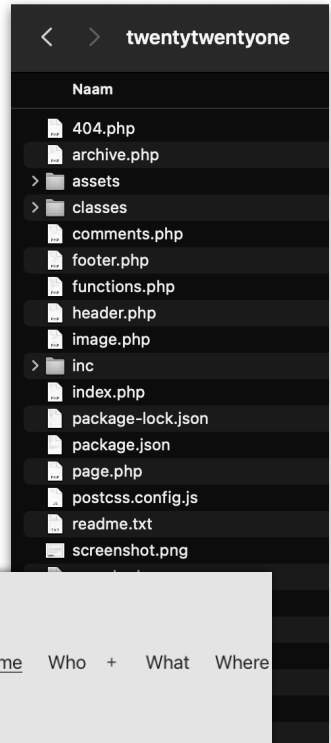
twentytwentyone

Naam

404.php
archive.php
assets
classes
comments.php
footer.php
functions.php
header.php
image.php
inc
index.php
package-lock.json
package.json
page.php
postcss.config.js
readme.txt
screenshot.png

me Who + What Where